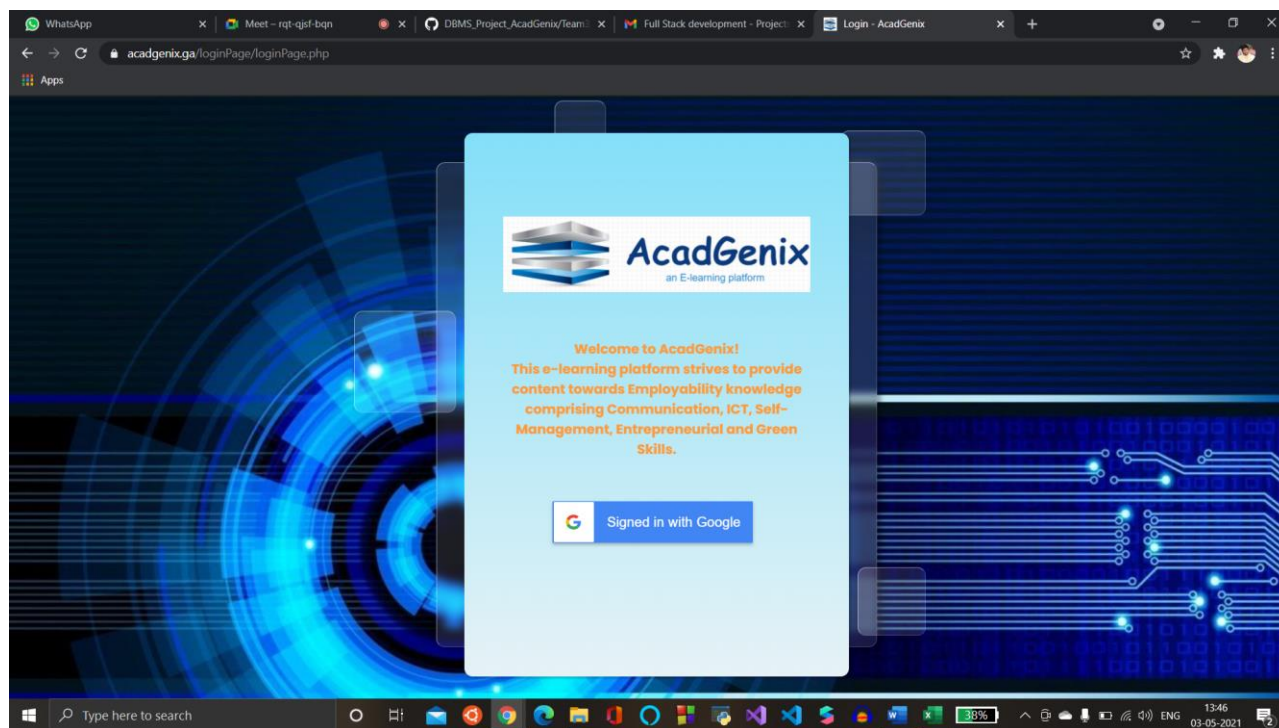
WhatsApp
Meet – rqt-qjsf-bqn
DBMS_Project_AcadGenix/Team
Full Stack development - Project
Login - AcadGenix

acadgenix.ga/loginPage/loginPage.php

Apps

AcadGenix
an E-learning platform

Welcome to AcadGenix!
This e-learning platform strives to provide content towards Employability knowledge comprising Communication, ICT, Self-Management, Entrepreneurial and Green Skills.

Signed in with Google

Type here to search
38%
ENG
13:46
03-05-2021